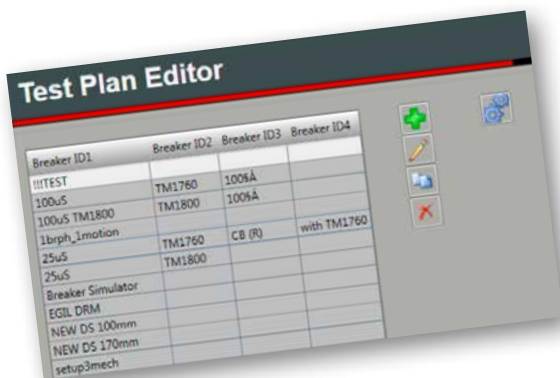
Test Plan Editor

| Breaker ID1 | Breaker ID2 | Breaker ID3 | Breaker ID4 |
|---|---|---|---|
| !!!TEST | | | |
| 100uS | TM1760 | 100$Å | |
| 100uS TM1800 | TM1800 | 100$Å | |
| 1brph_1motion | | | |
| 25uS | TM1760 | CB (R) | with TM1760 |
| 25uS | TM1800 | | |
| Breaker Simulator | | | |
| EGIL DRM | | | |
| NEW DS 100mm | | | |
| NEW DS 170mm | | | |
| setup3mech | | | |